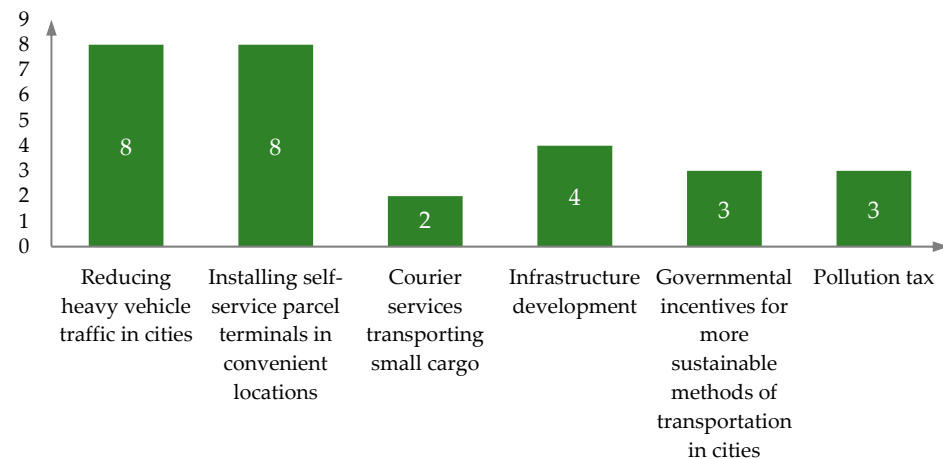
9
8
7
6
5
4
3
2
1
0

8
8
2
4
3
3

Reducing heavy vehicle traffic in cities

Installing self-service parcel terminals in convenient locations

Courier services transporting small cargo

Infrastructure development

Governmental incentives for more sustainable methods of transportation in cities

Pollution tax